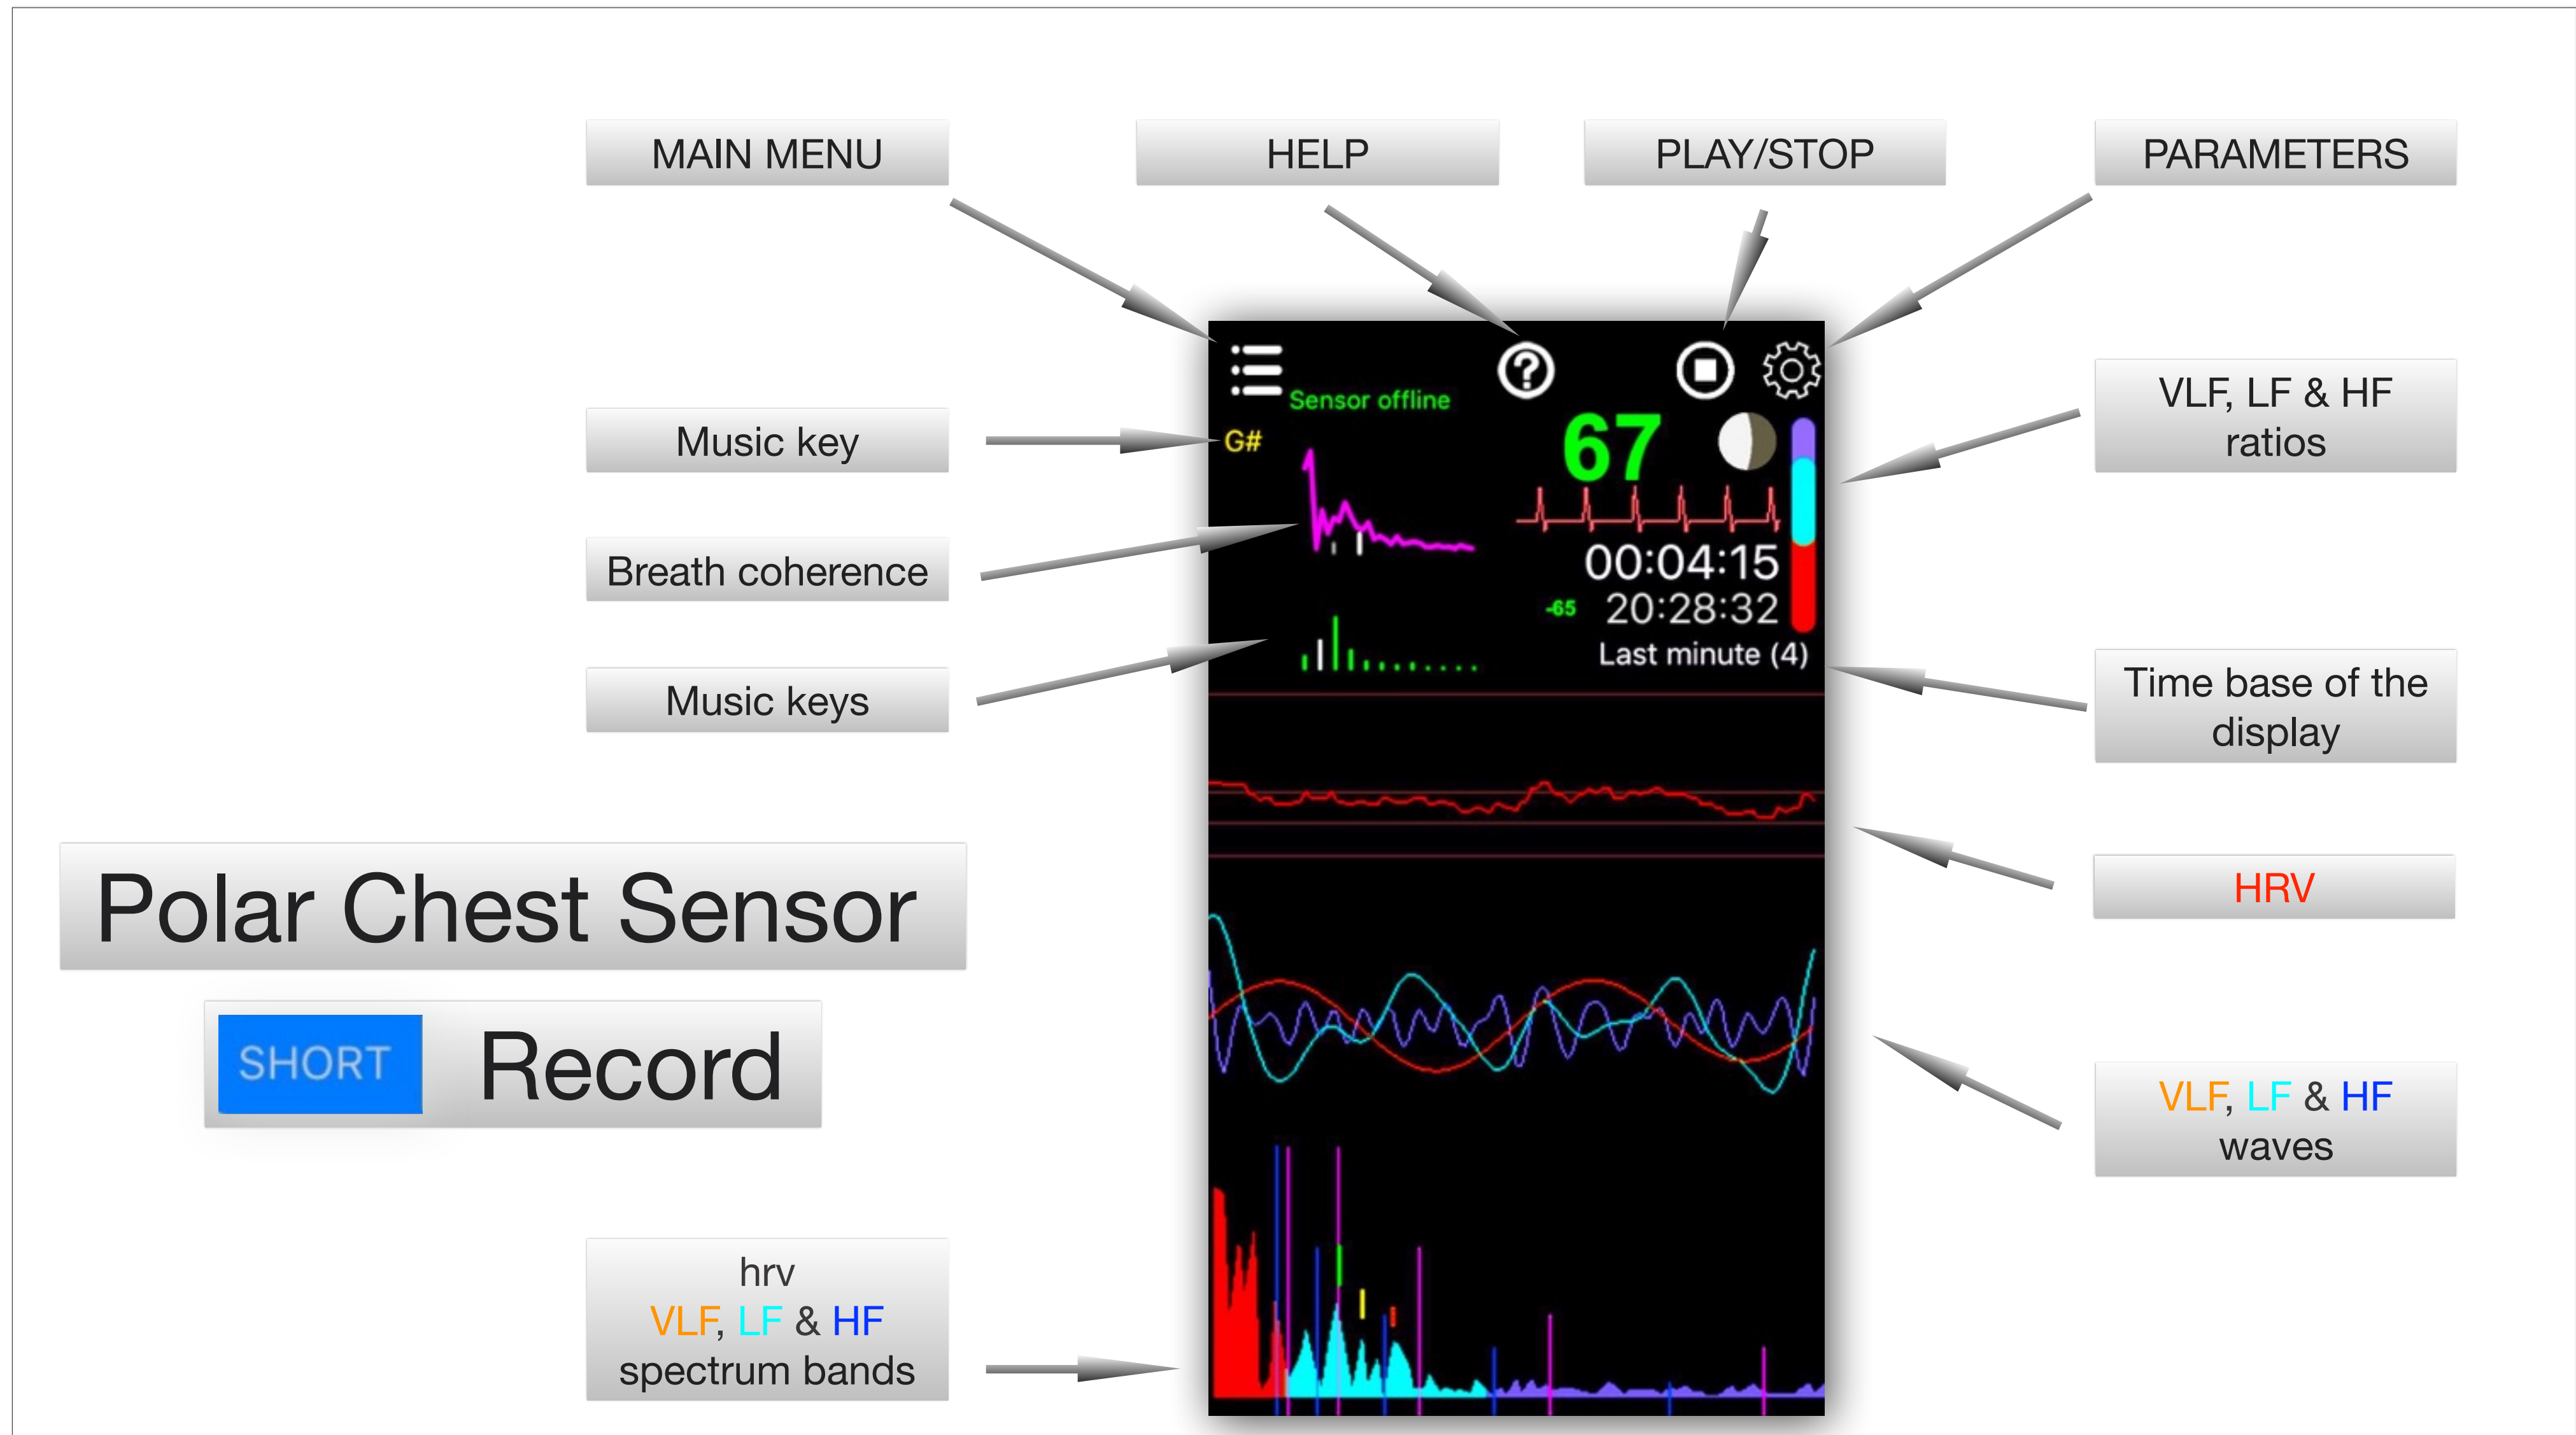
MAIN MENU

HELP

PLAY/STOP

PARAMETERS

Sensor offline

Music key

G#

67

VLF, LF & HF ratios

Breath coherence

00:04:15

-65 20:28:32

Last minute (4)

Music keys

Time base of the display

Polar Chest Sensor

HRV

SHORT Record

VLF, LF & HF waves

hrv
VLF, LF & HF
spectrum bands